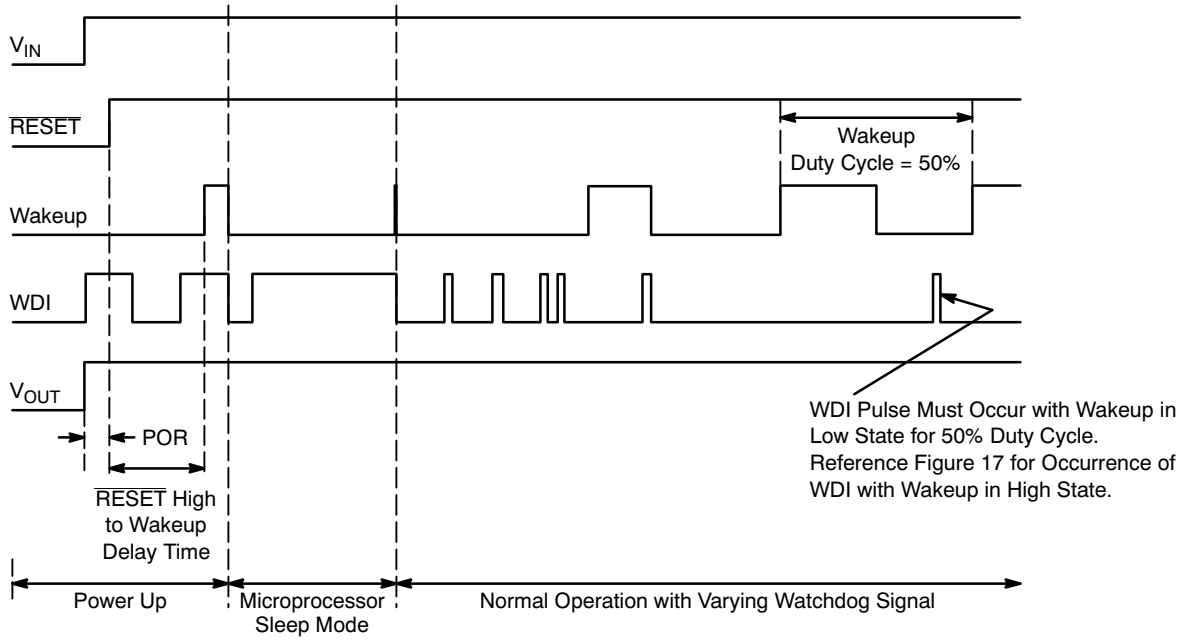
$V_{IN}$

$\overline{RESET}$

Wakeup
Duty Cycle = 50%

Wakeup

WDI

$V_{OUT}$

POR

$\overline{RESET}$ High to Wakeup Delay Time

WDI Pulse Must Occur with Wakeup in Low State for 50% Duty Cycle. Reference Figure 17 for Occurrence of WDI with Wakeup in High State.

Power Up

Microprocessor Sleep Mode

Normal Operation with Varying Watchdog Signal